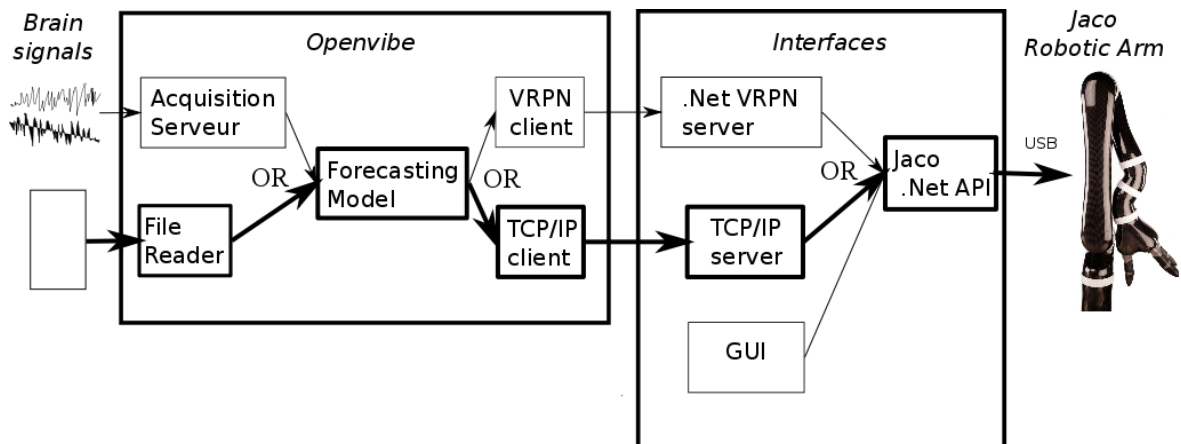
Brain signals

Openvibe

Acquisition Serveur

OR

Forecasting Model

VRPN client

OR

File Reader

TCP/IP client

Interfaces

.Net VRPN server

OR

Jaco .Net API

TCP/IP server

GUI

Jaco Robotic Arm

USB